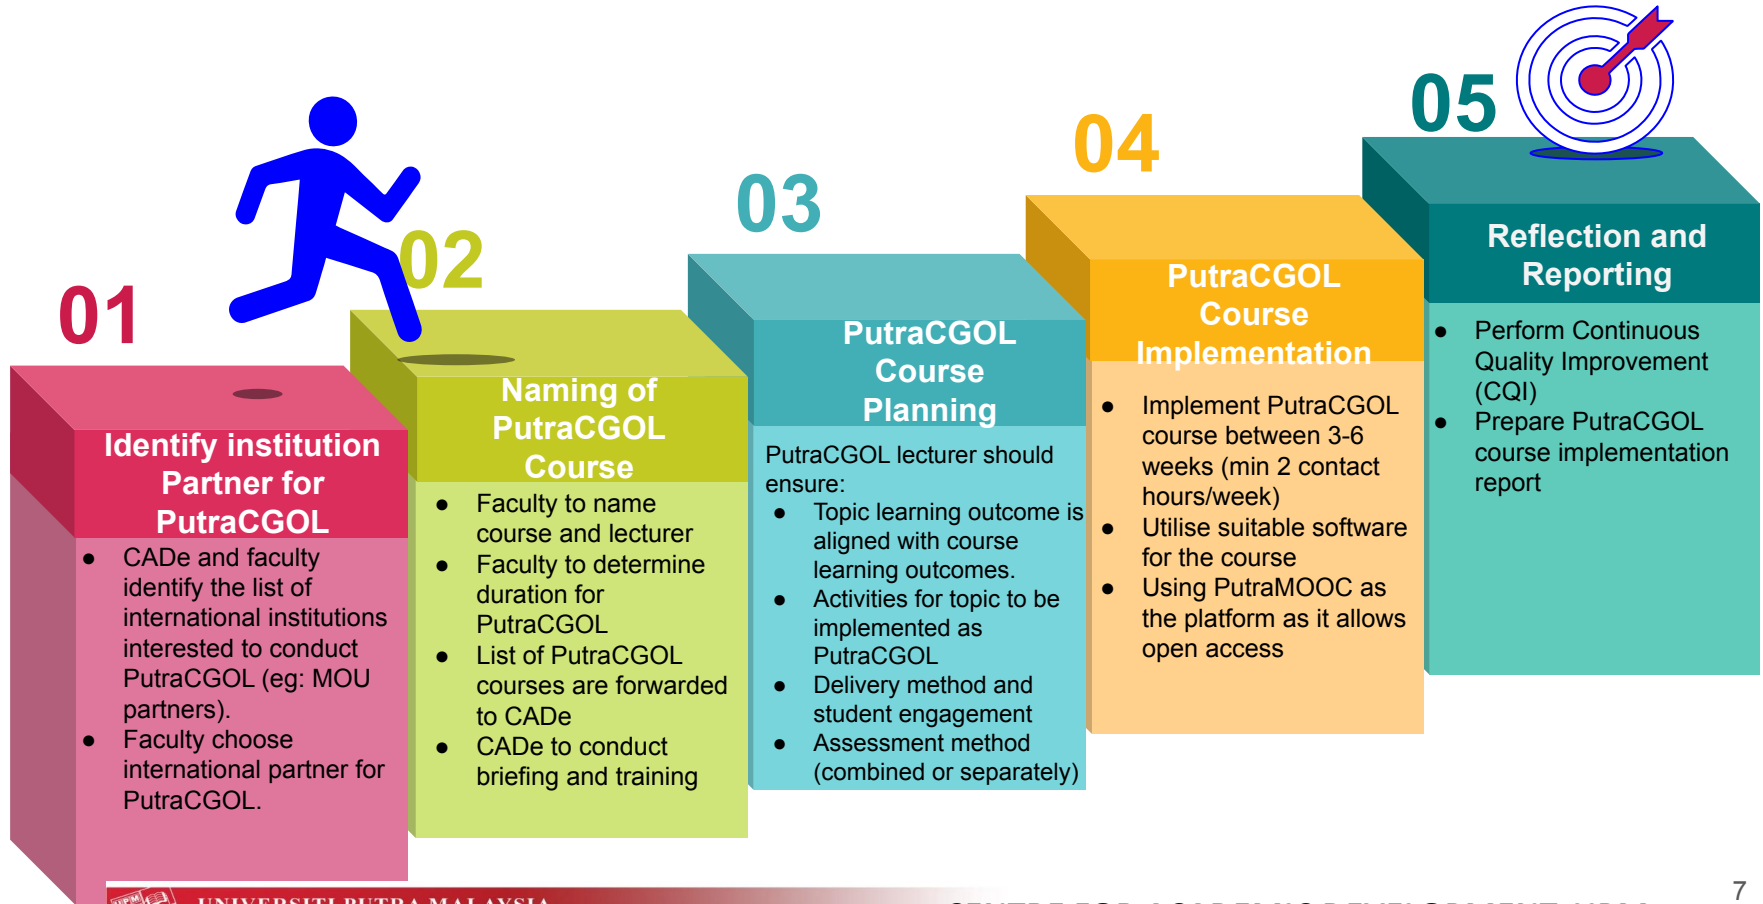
01

Identify institution Partner for PutraCGOL

- CADe and faculty identify the list of international institutions interested to conduct PutraCGOL (eg: MOU partners).
- Faculty choose international partner for PutraCGOL.

02

Naming of PutraCGOL Course

- Faculty to name course and lecturer
- Faculty to determine duration for PutraCGOL
- List of PutraCGOL courses are forwarded to CADe
- CADe to conduct briefing and training

03

PutraCGOL Course Planning

PutraCGOL lecturer should ensure:

- Topic learning outcome is aligned with course learning outcomes.
- Activities for topic to be implemented as PutraCGOL
- Delivery method and student engagement
- Assessment method (combined or separately)

04

PutraCGOL Course Implementation

- Implement PutraCGOL course between 3-6 weeks (min 2 contact hours/week)
- Utilise suitable software for the course
- Using PutraMOOC as the platform as it allows open access

05

Reflection and Reporting

- Perform Continuous Quality Improvement (CQI)
- Prepare PutraCGOL course implementation report

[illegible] UNIVERSITI PUTRA MALAYSIA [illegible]

7